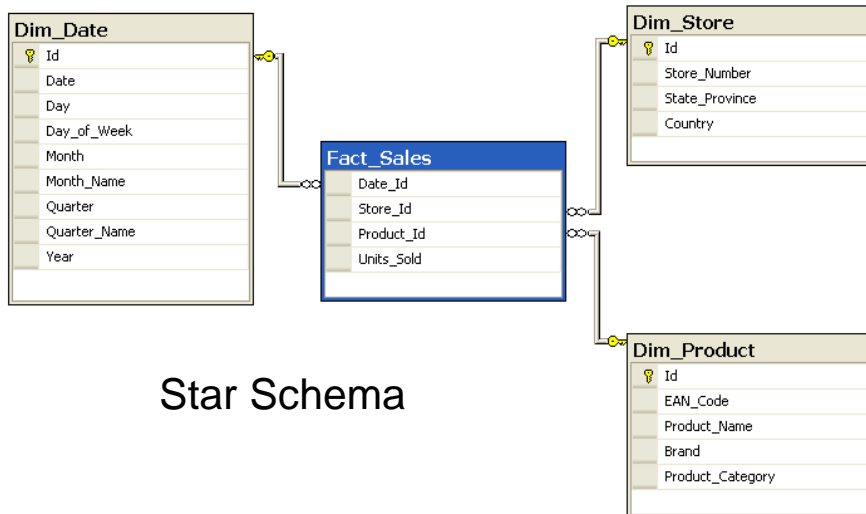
Dim_Date
Id
Date
Day
Day_of_Week
Month
Month_Name
Quarter
Quarter_Name
Year

Fact_Sales
Date_Id
Store_Id
Product_Id
Units_Sold

Dim_Store
Id
Store_Number
State_Province
Country

Dim_Product
Id
EAN_Code
Product_Name
Brand
Product_Category

Star Schema